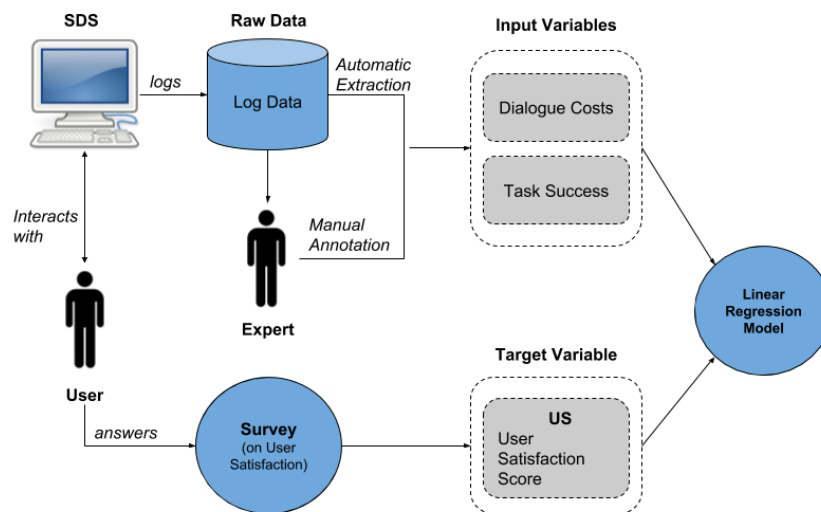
SDS

Raw Data

Input Variables

logs

Log Data

Automatic Extraction

Dialogue Costs

Task Success

Interacts with

Manual Annotation

Linear Regression Model

Expert

Target Variable

User

answers

Survey
(on User Satisfaction)

US
User Satisfaction Score